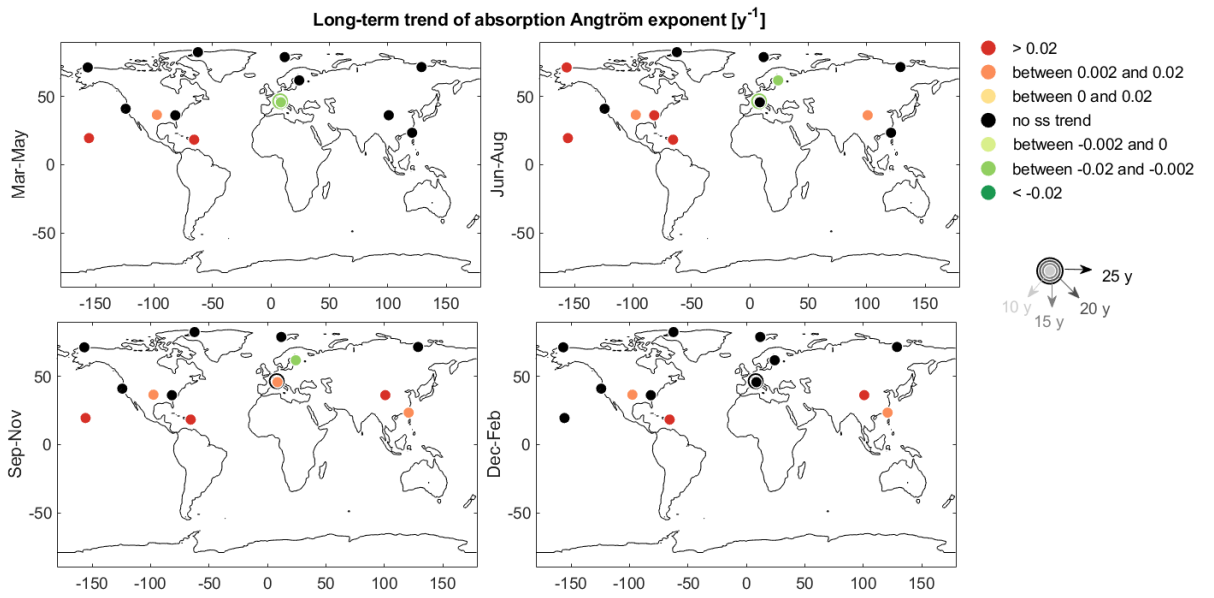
Long-term trend of absorption Angtröm exponent [$y^{-1}$]

Mar-May
50
0
-50
-150 -100 -50 0 50 100 150

Jun-Aug
50
0
-50
-150 -100 -50 0 50 100 150

> 0.02
between 0.002 and 0.02
between 0 and 0.02
no ss trend
between -0.002 and 0
between -0.02 and -0.002
< -0.02

25 y
10 y
15 y
20 y

Sep-Nov
50
0
-50
-150 -100 -50 0 50 100 150

Dec-Feb
50
0
-50
-150 -100 -50 0 50 100 150